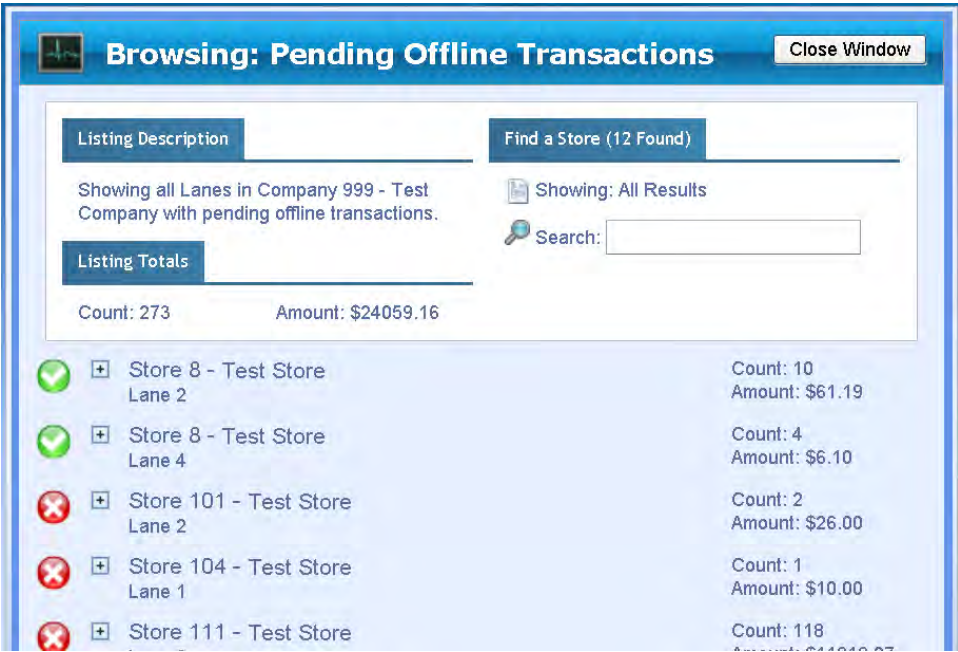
Browsing: Pending Offline Transactions

Close Window

Listing Description

Showing all Lanes in Company 999 - Test Company with pending offline transactions.

Listing Totals

Count: 273 Amount: $24059.16

Find a Store (12 Found)

Showing: All Results

Search:

Store 8 - Test Store
Lane 2
Count: 10
Amount: $61.19

Store 8 - Test Store
Lane 4
Count: 4
Amount: $6.10

Store 101 - Test Store
Lane 2
Count: 2
Amount: $26.00

Store 104 - Test Store
Lane 1
Count: 1
Amount: $10.00

Store 111 - Test Store
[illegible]
Count: 118
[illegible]